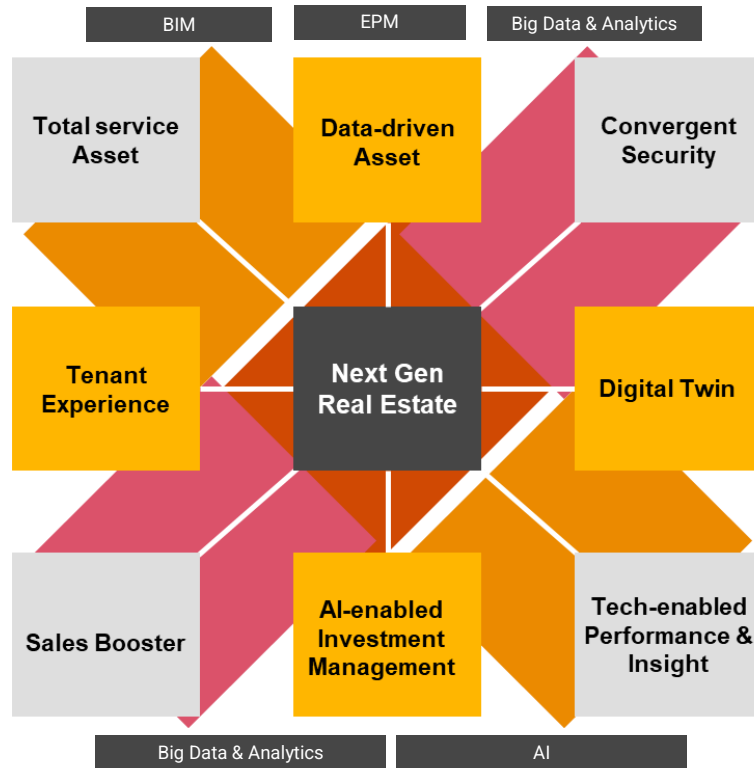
BIM

EPM

Big Data & Analytics

Total service Asset

Data-driven Asset

Convergent Security

Tenant Experience

Next Gen Real Estate

Digital Twin

Sales Booster

AI-enabled Investment Management

Tech-enabled Performance & Insight

Big Data & Analytics

AI